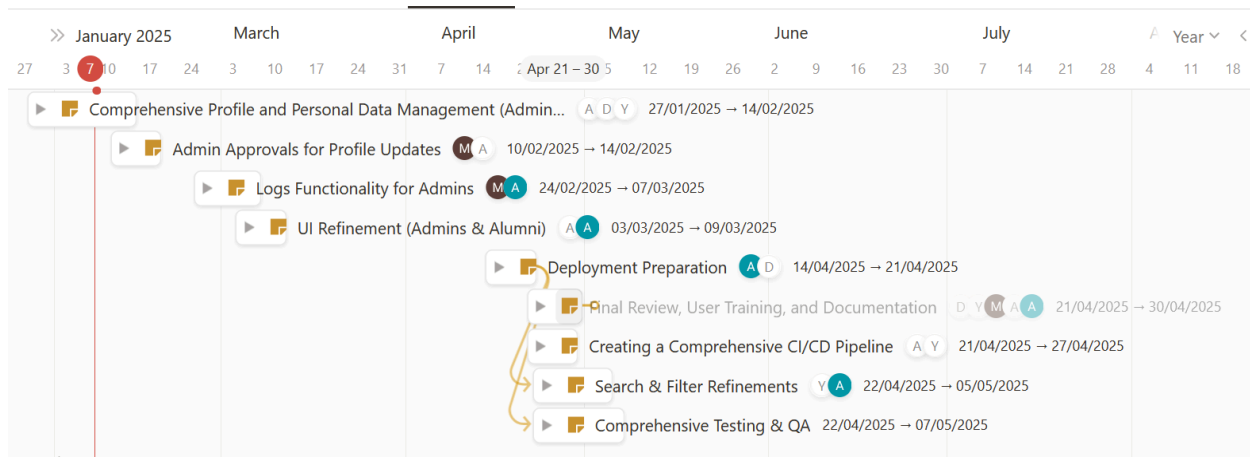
» January 2025 March April May June July A Year ˅ <

27 3 7 10 17 24 3 10 17 24 31 7 14 2 Apr 21 – 30 5 12 19 26 2 9 16 23 30 7 14 21 28 4 11 18

Comprehensive Profile and Personal Data Management (Admin... A D Y 27/01/2025 → 14/02/2025

Admin Approvals for Profile Updates M A 10/02/2025 → 14/02/2025

Logs Functionality for Admins M A 24/02/2025 → 07/03/2025

UI Refinement (Admins & Alumni) A A 03/03/2025 → 09/03/2025

Deployment Preparation A D 14/04/2025 → 21/04/2025

Final Review, User Training, and Documentation D Y M A A 21/04/2025 → 30/04/2025

Creating a Comprehensive CI/CD Pipeline A Y 21/04/2025 → 27/04/2025

Search & Filter Refinements Y A 22/04/2025 → 05/05/2025

Comprehensive Testing & QA 22/04/2025 → 07/05/2025